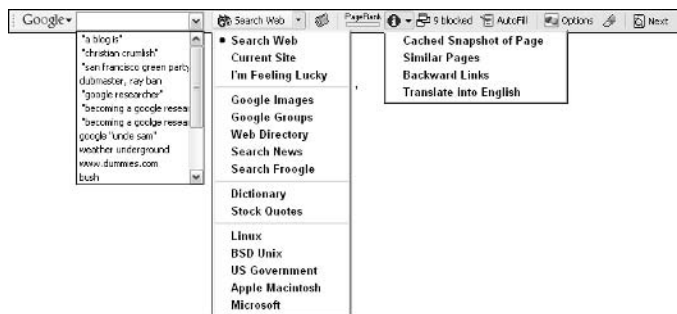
Google ▾ Search Web ▾ PageRank ▾ 9 blocked AutoFill Options Next

"a blog is"
"christian crumlish"
"san francisco green party
dubmaster, ray ban
"google researcher"
"becoming a google resea
"becoming a google resea
google "uncle sam"
weather underground
www.dummies.com
bush

• Search Web
Current Site
I'm Feeling Lucky

Google Images
Google Groups
Web Directory
Search News
Search Froogle

Dictionary
Stock Quotes

Linux
BSD Unix
US Government
Apple Macintosh
Microsoft

Cached Snapshot of Page
Similar Pages
Backward Links
Translate into English